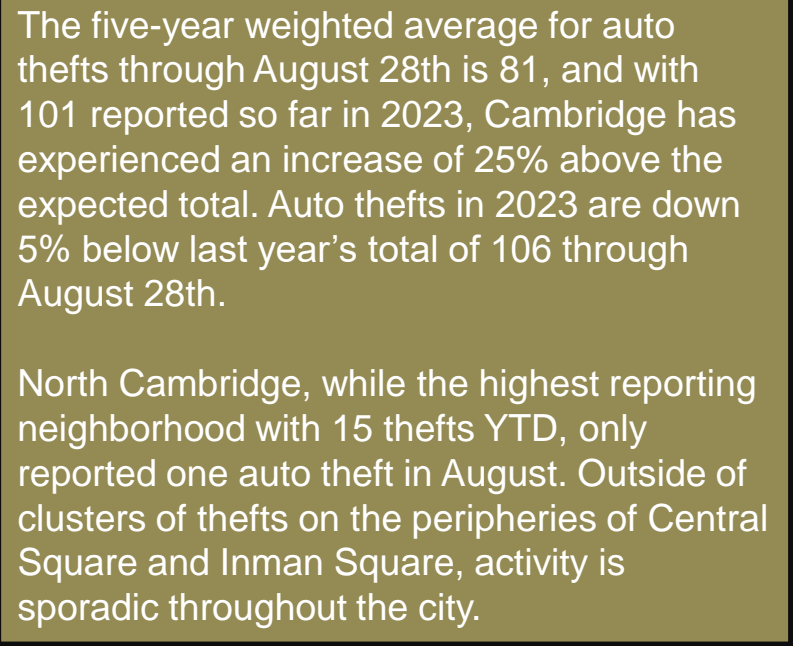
The five-year weighted average for auto thefts through August 28th is 81, and with 101 reported so far in 2023, Cambridge has experienced an increase of 25% above the expected total. Auto thefts in 2023 are down 5% below last year’s total of 106 through August 28th.

North Cambridge, while the highest reporting neighborhood with 15 thefts YTD, only reported one auto theft in August. Outside of clusters of thefts on the peripheries of Central Square and Inman Square, activity is sporadic throughout the city.